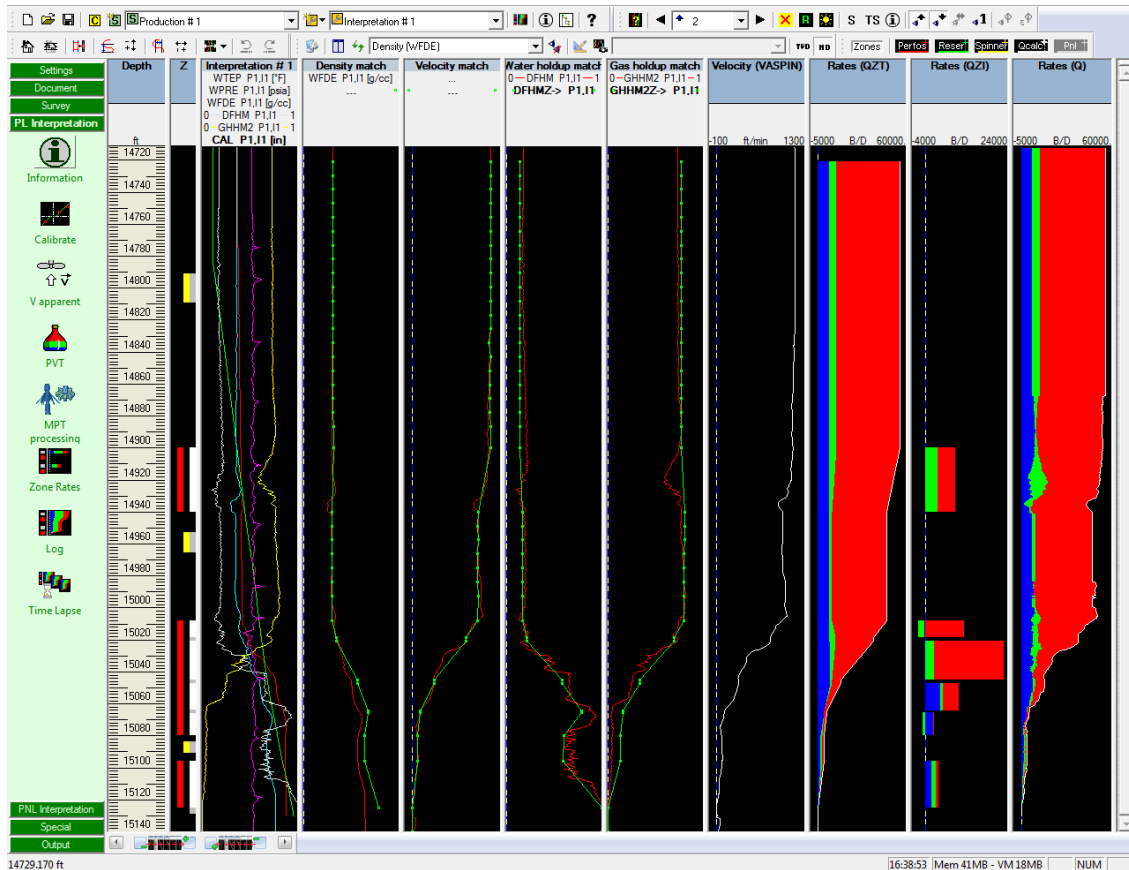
Production # 1
Interpretation # 1
2
S TS
Density (WFDE)
TVD MD
Zones Perfos Reser Spinner Qcalc Pnl

Settings
Document
Survey
PL Interpretation
Information
Calibrate
V apparent
PVT
MPT processing
Zone Rates
Log
Time Lapse
PNL Interpretation
Special
Output

Depth
ft
Z
Interpretation # 1
WTEP P1,I1 [°F]
WPRE P1,I1 [psia]
WFDE P1,I1 [g/cc]
0 DFHM P1,I1 1
0 GHHM2 P1,I1 1
CAL P1,I1 [in]
Density match
WFDE P1,I1 [g/cc]
---
Velocity match
...
---
Water holdup match
0—DFHM P1,I1—1
DFHMZ-> P1,I1
Gas holdup match
0—GHHM2 P1,I1—1
GHHM2Z-> P1,I1
Velocity (VASPIN)
-100 ft/min 1300
Rates (QZT)
-5000 B/D 60000
Rates (QZI)
-4000 B/D 24000
Rates (Q)
-5000 B/D 60000

14720
14740
14760
14780
14800
14820
14840
14860
14880
14900
14920
14940
14960
14980
15000
15020
15040
15060
15080
15100
15120
15140

14729.170 ft
16:38:53 Mem 41MB - VM 18MB NUM